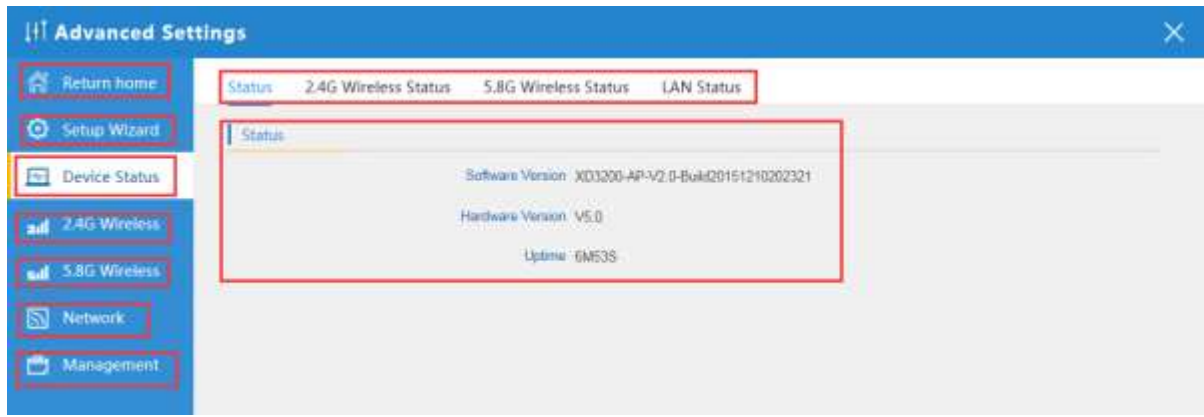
Advanced Settings

Return home
Setup Wizard
Device Status
2.4G Wireless
5.8G Wireless
Network
Management

Status 2.4G Wireless Status 5.8G Wireless Status LAN Status

Status

Software Version XD3200-AP-V2.0-Build20151210202321

Hardware Version V5.0

Uptime 6M53S